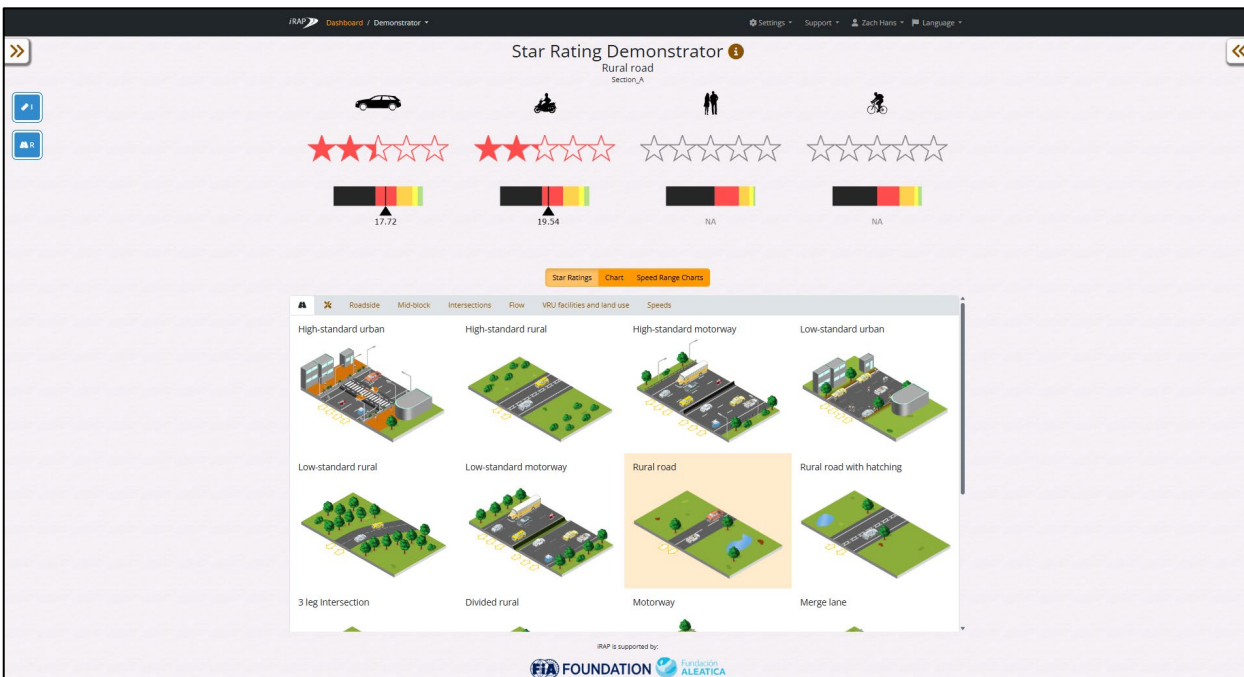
iRAP Dashboard / Demonstrator ▾

Settings ▾ Support ▾ Zach Hans ▾ Language ▾

I

R

Star Rating Demonstrator
Rural road
Section_A

17.72

19.54

NA

NA

Star Ratings Chart Speed Range Charts

Roadside Mid-block Intersections Flow VRU facilities and land use Speeds

High-standard urban

High-standard rural

High-standard motorway

Low-standard urban

Low-standard rural

Low-standard motorway

Rural road

Rural road with hatching

3 leg Intersection

Divided rural

Motorway

Merge lane

iRAP is supported by:

FIA FOUNDATION Fundación ALEATICA